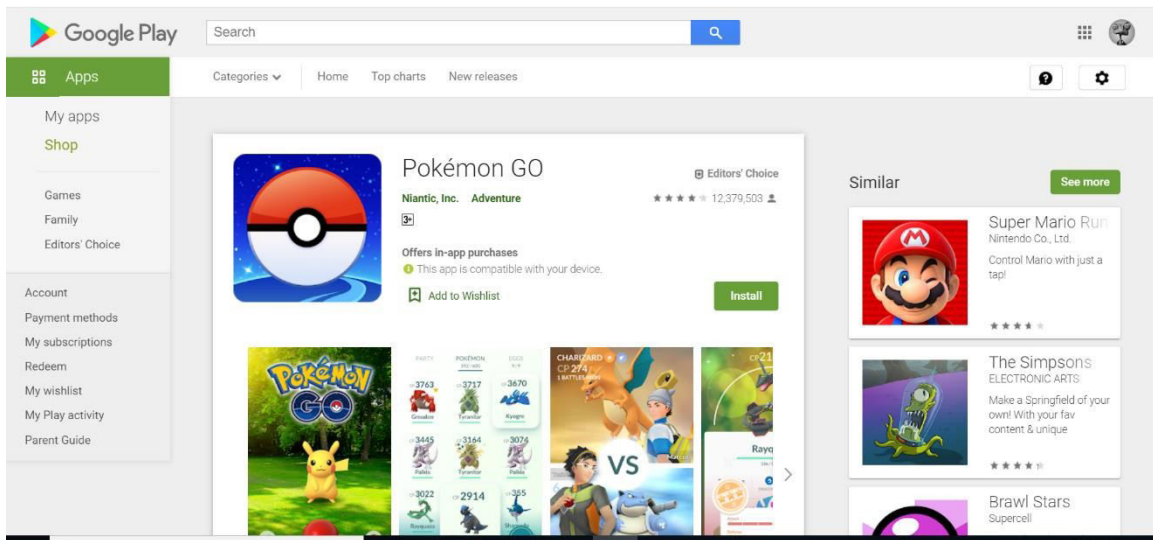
Google Play

Search

Apps

Categories

Home

Top charts

New releases

My apps

Shop

Games

Family

Editors' Choice

Account

Payment methods

My subscriptions

Redeem

My wishlist

My Play activity

Parent Guide

Pokémon GO

Editors' Choice

Niantic, Inc. Adventure

12,379,503

3+

Offers in-app purchases

This app is compatible with your device.

Add to Wishlist

Install

POKéMON GO

PARTY POKéMON ITEMS

3763 3717 3670

Groudon Tyranitar Kyogre

3445 3164 3074

Palkia Tyranitar Palkia

3022 2914 355

CHARIZARD

CP 274

VS

CP 21

Rayq

Similar

See more

Super Mario Run

Nintendo Co., Ltd.

Control Mario with just a tap!

The Simpsons

ELECTRONIC ARTS

Make a Springfield of your own! With your fav content & unique

Brawl Stars

Supercell